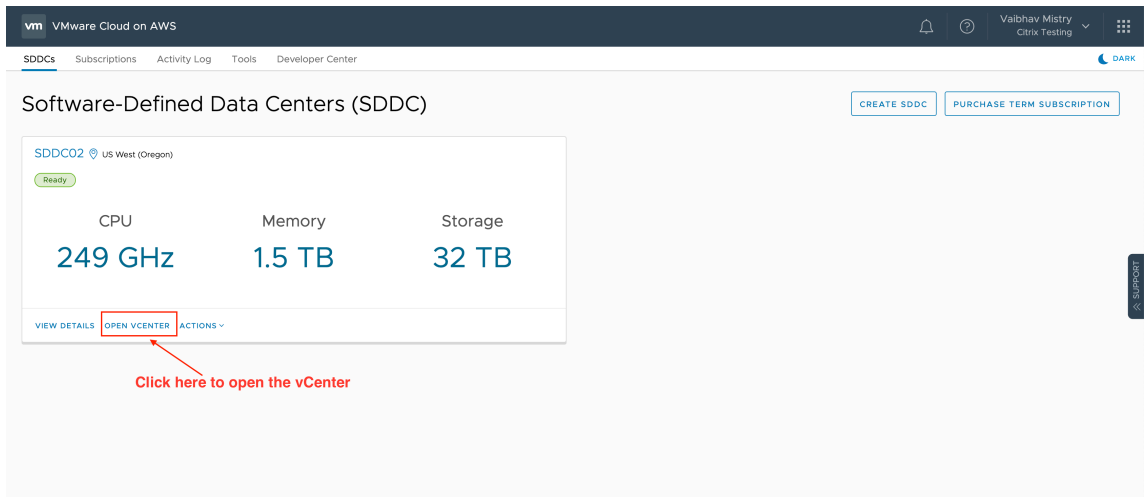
vm VMware Cloud on AWS

Vaibhav Mistry
Citrix Testing

SDDCs Subscriptions Activity Log Tools Developer Center

DARK

Software-Defined Data Centers (SDDC)

CREATE SDDC PURCHASE TERM SUBSCRIPTION

SDDC02 US West (Oregon)

Ready

| CPU | Memory | Storage |
|---|---|---|
| 249 GHz | 1.5 TB | 32 TB |

VIEW DETAILS OPEN VCENTER ACTIONS

Click here to open the vCenter

SUPPORT